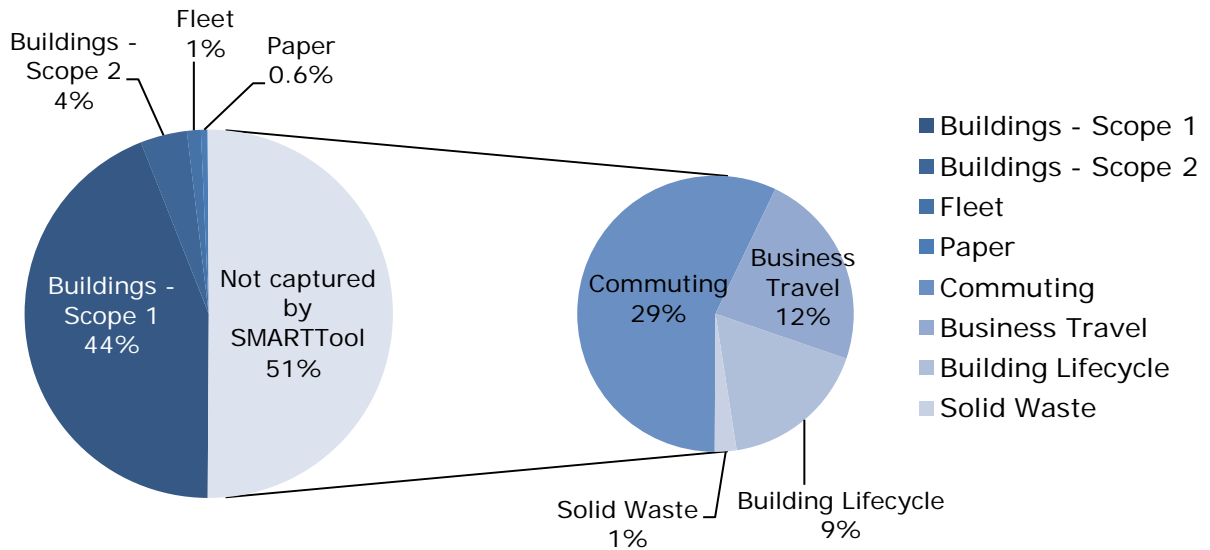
Buildings - Scope 2
4%

Fleet
1%

Paper
0.6%

Buildings - Scope 1
44%

Not captured by SMARTTool
51%

Commuting
29%

Business Travel
12%

Solid Waste
1%

Building Lifecycle
9%

Buildings - Scope 1
Buildings - Scope 2
Fleet
Paper
Commuting
Business Travel
Building Lifecycle
Solid Waste